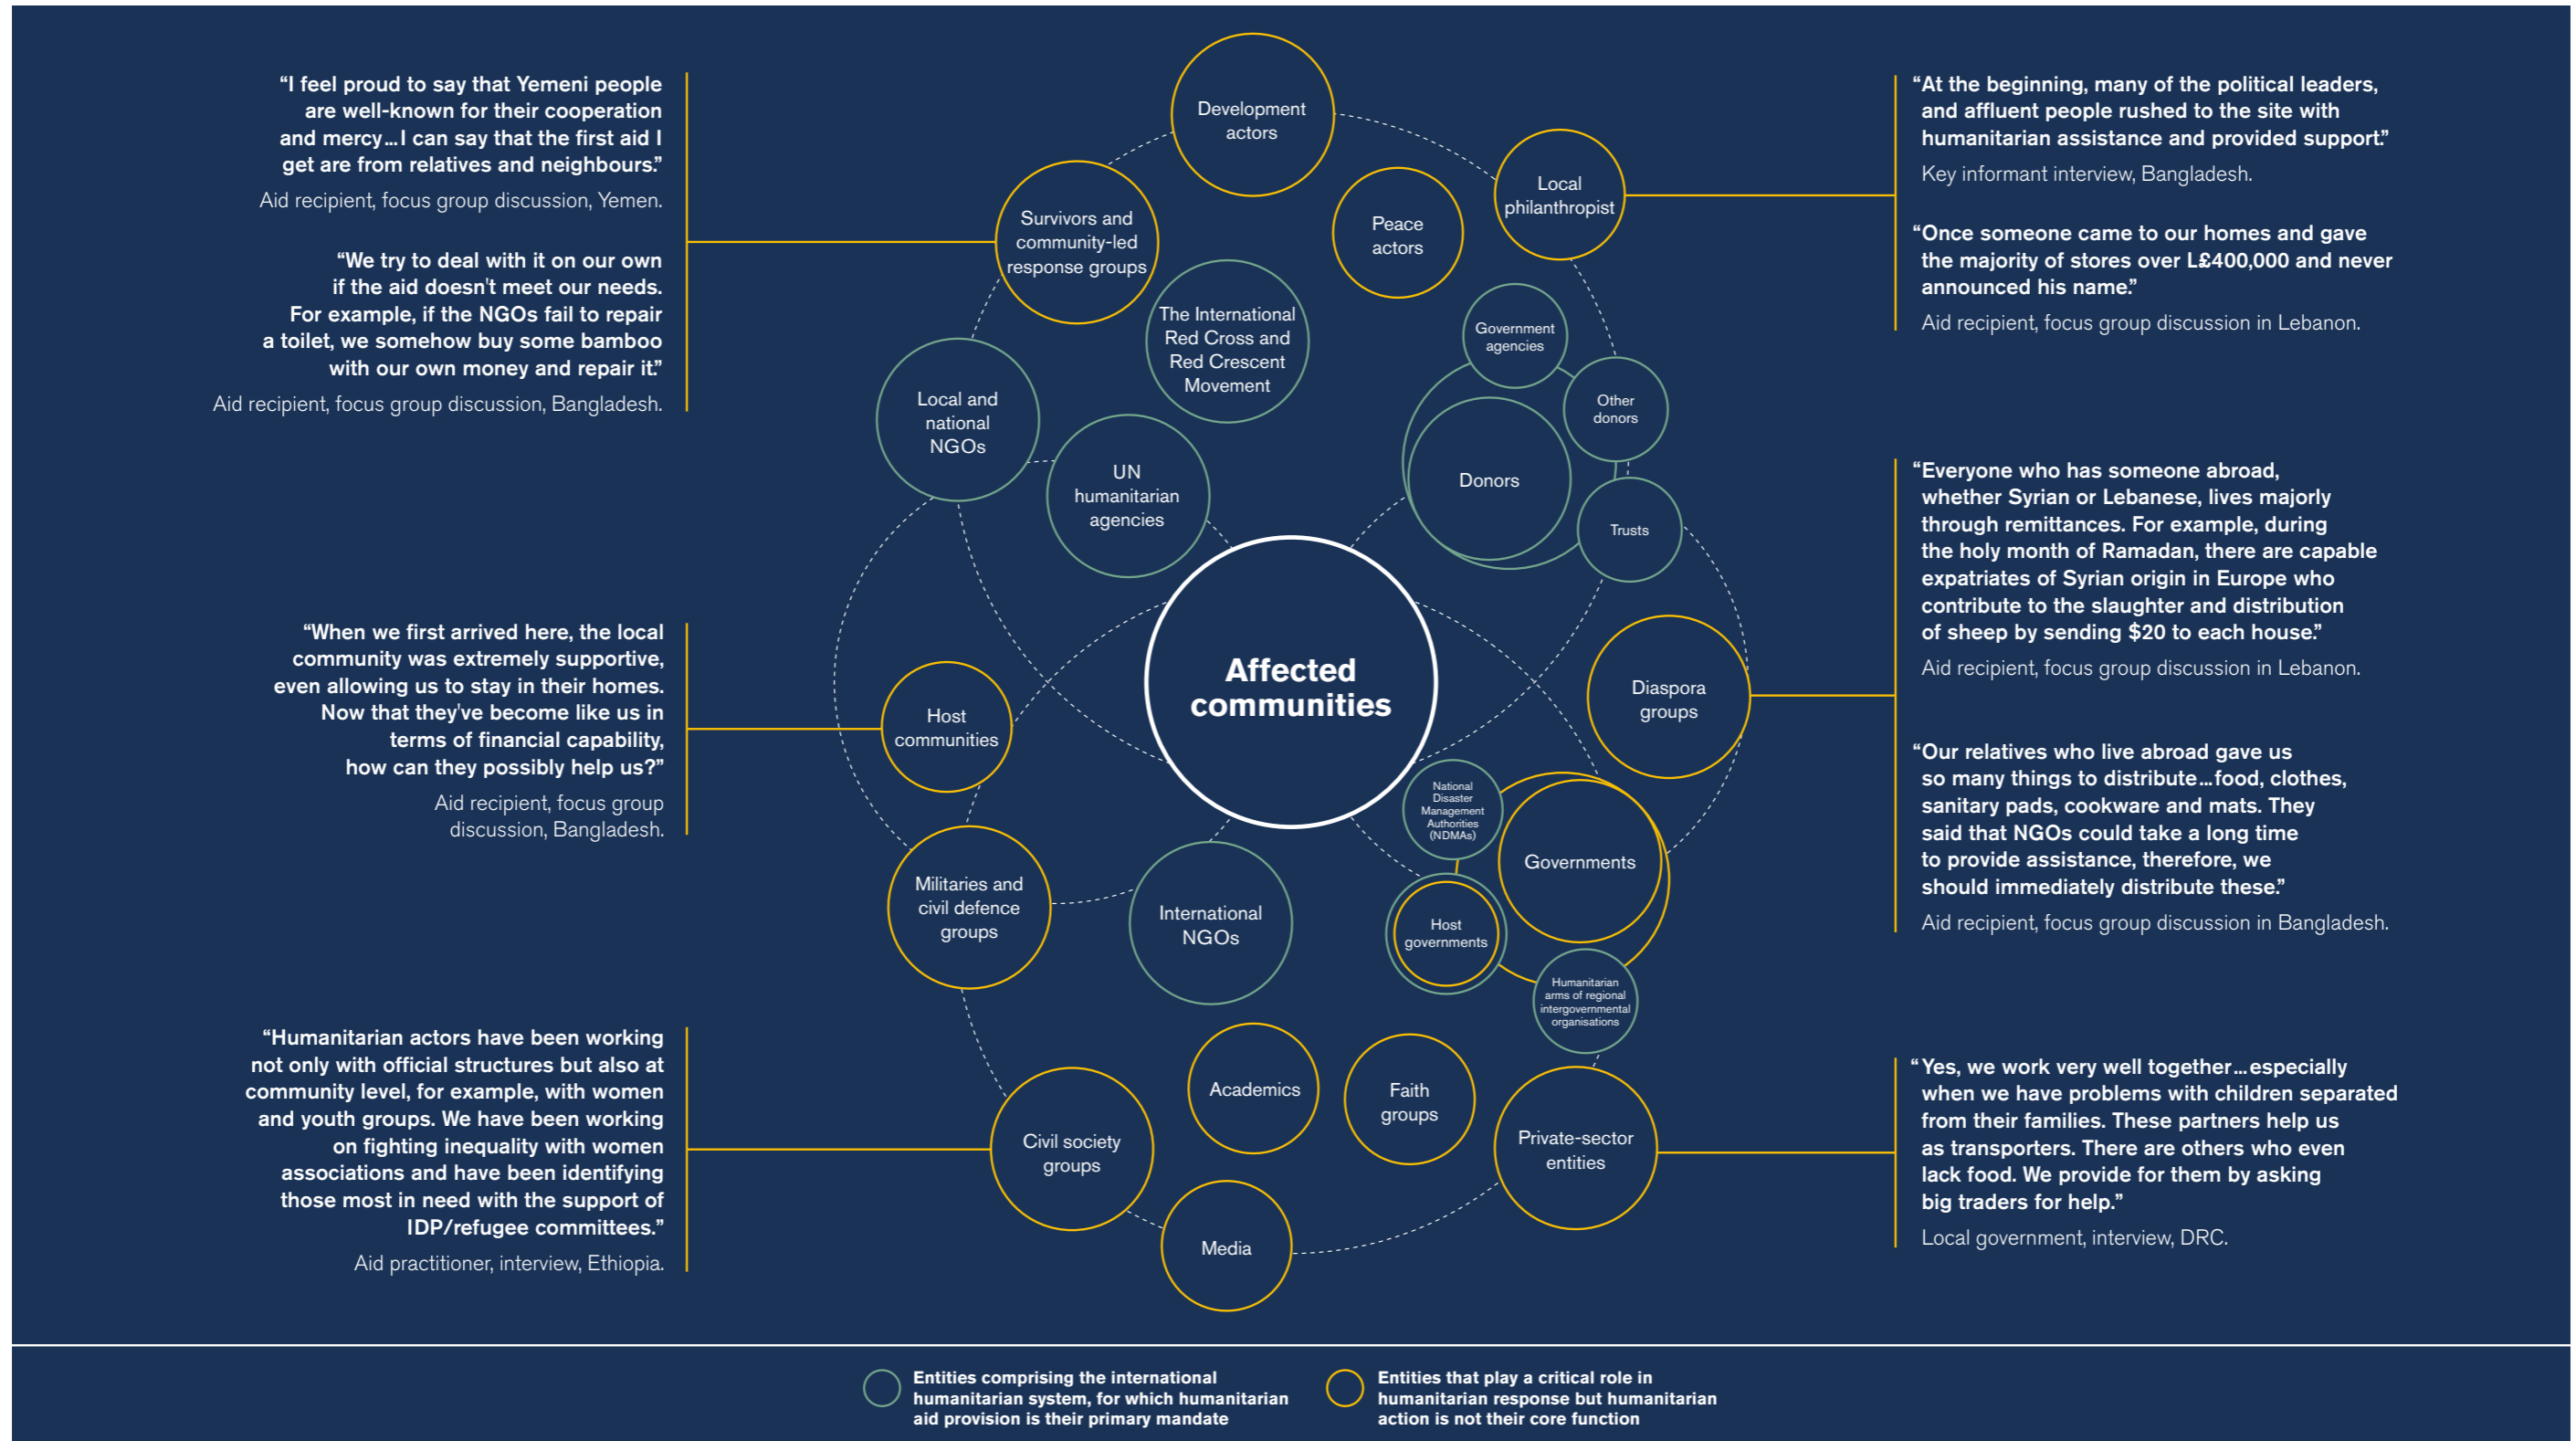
"I feel proud to say that Yemeni people are well-known for their cooperation and mercy…I can say that the first aid I get are from relatives and neighbours."

Aid recipient, focus group discussion, Yemen.

"We try to deal with it on our own if the aid doesn't meet our needs. For example, if the NGOs fail to repair a toilet, we somehow buy some bamboo with our own money and repair it."

Aid recipient, focus group discussion, Bangladesh.

"When we first arrived here, the local community was extremely supportive, even allowing us to stay in their homes. Now that they've become like us in terms of financial capability, how can they possibly help us?"

Aid recipient, focus group discussion, Bangladesh.

"Humanitarian actors have been working not only with official structures but also at community level, for example, with women and youth groups. We have been working on fighting inequality with women associations and have been identifying those most in need with the support of IDP/refugee committees."

Aid practitioner, interview, Ethiopia.

Development actors

Survivors and community-led response groups

Peace actors

Local philanthropist

The International Red Cross and Red Crescent Movement

Government agencies

Other donors

Local and national NGOs

Donors

UN humanitarian agencies

Trusts

Affected communities

Diaspora groups

Host communities

National Disaster Management Authorities (NDMAs)

Governments

Militaries and civil defence groups

International NGOs

Host governments

Humanitarian arms of regional intergovernmental organisations

Academics

Faith groups

Civil society groups

Private-sector entities

Media

"At the beginning, many of the political leaders, and affluent people rushed to the site with humanitarian assistance and provided support."

Key informant interview, Bangladesh.

"Once someone came to our homes and gave the majority of stores over L£400,000 and never announced his name."

Aid recipient, focus group discussion in Lebanon.

"Everyone who has someone abroad, whether Syrian or Lebanese, lives majorly through remittances. For example, during the holy month of Ramadan, there are capable expatriates of Syrian origin in Europe who contribute to the slaughter and distribution of sheep by sending $20 to each house."

Aid recipient, focus group discussion in Lebanon.

"Our relatives who live abroad gave us so many things to distribute…food, clothes, sanitary pads, cookware and mats. They said that NGOs could take a long time to provide assistance, therefore, we should immediately distribute these."

Aid recipient, focus group discussion in Bangladesh.

"Yes, we work very well together…especially when we have problems with children separated from their families. These partners help us as transporters. There are others who even lack food. We provide for them by asking big traders for help."

Local government, interview, DRC.

Entities comprising the international humanitarian system, for which humanitarian aid provision is their primary mandate

Entities that play a critical role in humanitarian response but humanitarian action is not their core function